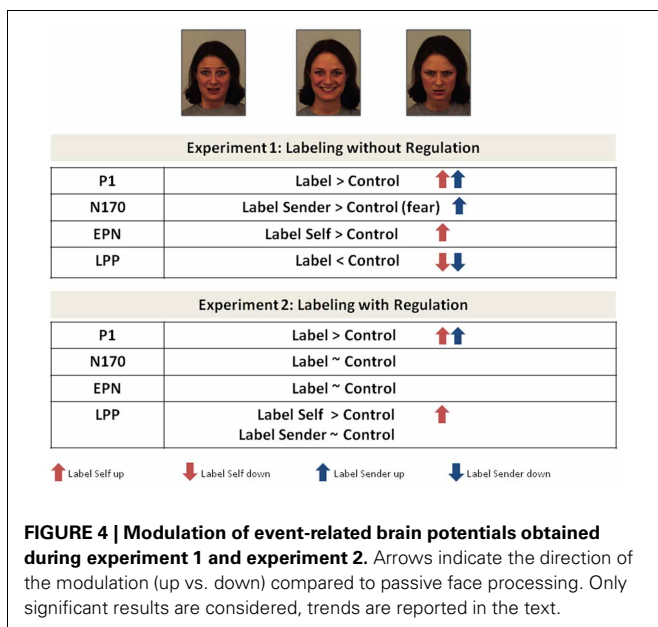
Experiment 1: Labeling without Regulation

| | |
|---|---|
| P1 | Label > Control ↑↑ |
| N170 | Label Sender > Control (fear) ↑ |
| EPN | Label Self > Control ↑ |
| LPP | Label < Control ↓↓ |

Experiment 2: Labeling with Regulation

| | |
|---|---|
| P1 | Label > Control ↑↑ |
| N170 | Label ~ Control |
| EPN | Label ~ Control |
| LPP | Label Self > Control ↑ Label Sender ~ Control |

↑ Label Self up ↓ Label Self down ↑ Label Sender up ↓ Label Sender down

**FIGURE 4 | Modulation of event-related brain potentials obtained during experiment 1 and experiment 2.** Arrows indicate the direction of the modulation (up vs. down) compared to passive face processing. Only significant results are considered, trends are reported in the text.